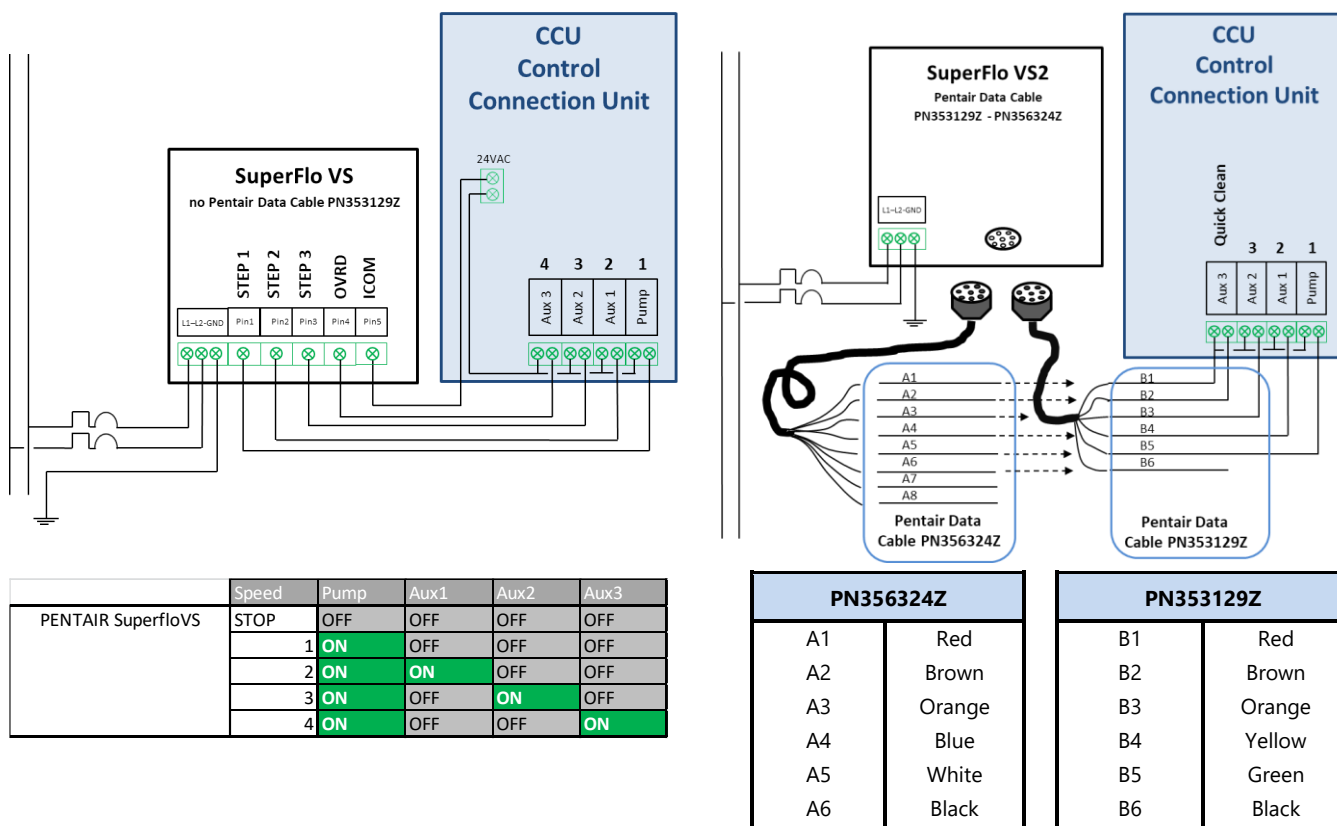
CCU
Control
Connection Unit

24VAC

SuperFlo VS
no Pentair Data Cable PN353129Z

STEP 1 STEP 2 STEP 3 OVRD ICOM

L1–L2-GND Pin1 Pin2 Pin3 Pin4 Pin5

4 3 2 1
Aux 3 Aux 2 Aux 1 Pump

SuperFlo VS2
Pentair Data Cable
PN353129Z - PN356324Z

L1–L2-GND

CCU
Control
Connection Unit

Quick Clean
3 2 1
Aux 3 Aux 2 Aux 1 Pump

A1
A2
A3
A4
A5
A6
A7
A8

B1
B2
B3
B4
B5
B6

Pentair Data Cable PN356324Z

Pentair Data Cable PN353129Z

| | Speed | Pump | Aux1 | Aux2 | Aux3 |
|---|---|---|---|---|---|
| PENTAIR SuperfloVS | STOP | OFF | OFF | OFF | OFF |
| | 1 | ON | OFF | OFF | OFF |
| | 2 | ON | ON | OFF | OFF |
| | 3 | ON | OFF | ON | OFF |
| | 4 | ON | OFF | OFF | ON |

| PN356324Z | |
|---|---|
| A1 | Red |
| A2 | Brown |
| A3 | Orange |
| A4 | Blue |
| A5 | White |
| A6 | Black |

| PN353129Z | |
|---|---|
| B1 | Red |
| B2 | Brown |
| B3 | Orange |
| B4 | Yellow |
| B5 | Green |
| B6 | Black |